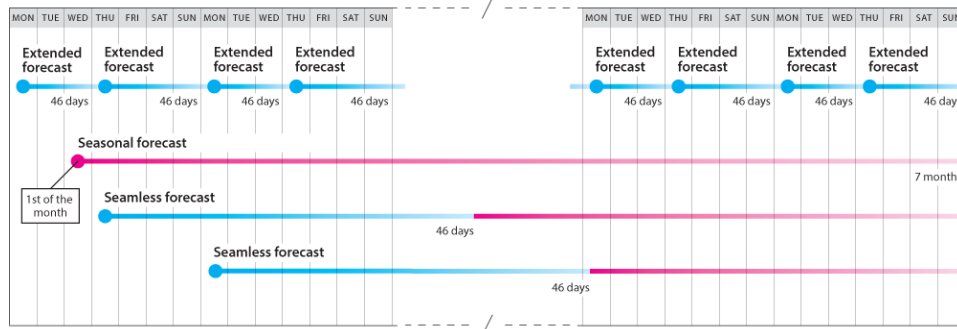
MON TUE WED THU FRI SAT SUN MON TUE WED THU FRI SAT SUN

MON TUE WED THU FRI SAT SUN MON TUE WED THU FRI SAT SUN

Extended forecast

46 days

Extended forecast

46 days

Extended forecast

46 days

Extended forecast

46 days

Extended forecast

46 days

Extended forecast

46 days

Extended forecast

46 days

Extended forecast

46 day

Seasonal forecast

1st of the month

7 month

Seamless forecast

46 days

Seamless forecast

46 days